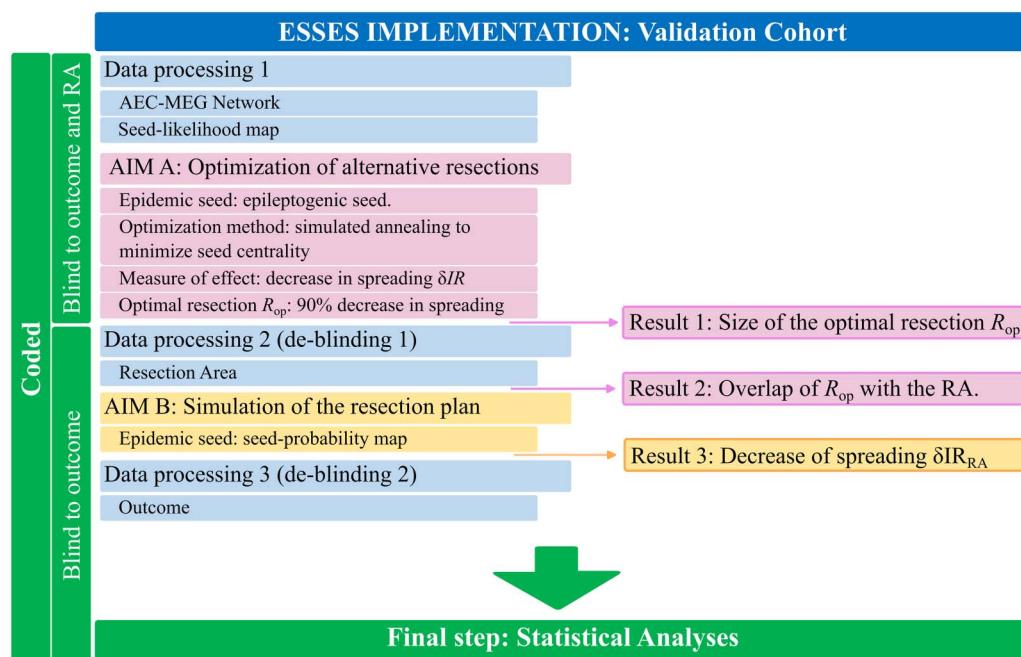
ESSES IMPLEMENTATION: Validation Cohort

Coded

Blind to outcome and RA

Data processing 1

AEC-MEG Network

Seed-likelihood map

AIM A: Optimization of alternative resections

Epidemic seed: epileptogenic seed.

Optimization method: simulated annealing to minimize seed centrality

Measure of effect: decrease in spreading $\delta IR$

Optimal resection $R_{op}$: 90% decrease in spreading

Result 1: Size of the optimal resection $R_{op}$

Blind to outcome

Data processing 2 (de-blinding 1)

Resection Area

Result 2: Overlap of $R_{op}$ with the RA.

AIM B: Simulation of the resection plan

Epidemic seed: seed-probability map

Result 3: Decrease of spreading $\delta IR_{RA}$

Data processing 3 (de-blinding 2)

Outcome

Final step: Statistical Analyses